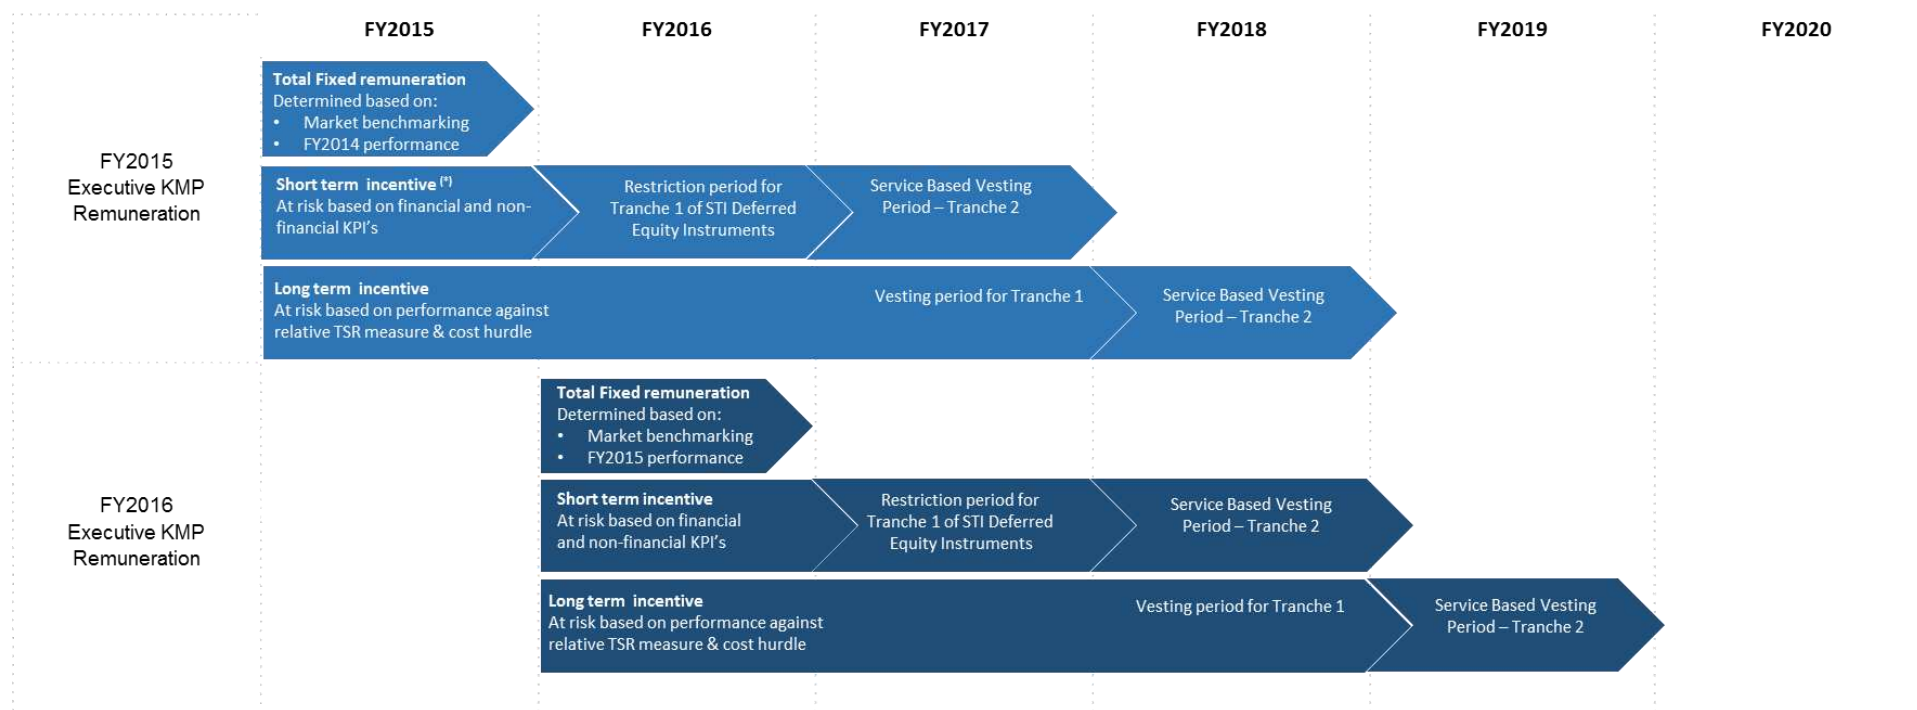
FY2015 FY2016 FY2017 FY2018 FY2019 FY2020

FY2015 Executive KMP Remuneration

**Total Fixed remuneration**
Determined based on:
• Market benchmarking
• FY2014 performance

**Short term incentive** $^{(*)}$
At risk based on financial and non-financial KPI's

Restriction period for Tranche 1 of STI Deferred Equity Instruments

Service Based Vesting Period – Tranche 2

**Long term incentive**
At risk based on performance against relative TSR measure & cost hurdle

Vesting period for Tranche 1

Service Based Vesting Period – Tranche 2

FY2016 Executive KMP Remuneration

**Total Fixed remuneration**
Determined based on:
• Market benchmarking
• FY2015 performance

**Short term incentive**
At risk based on financial and non-financial KPI's

Restriction period for Tranche 1 of STI Deferred Equity Instruments

Service Based Vesting Period – Tranche 2

**Long term incentive**
At risk based on performance against relative TSR measure & cost hurdle

Vesting period for Tranche 1

Service Based Vesting Period – Tranche 2